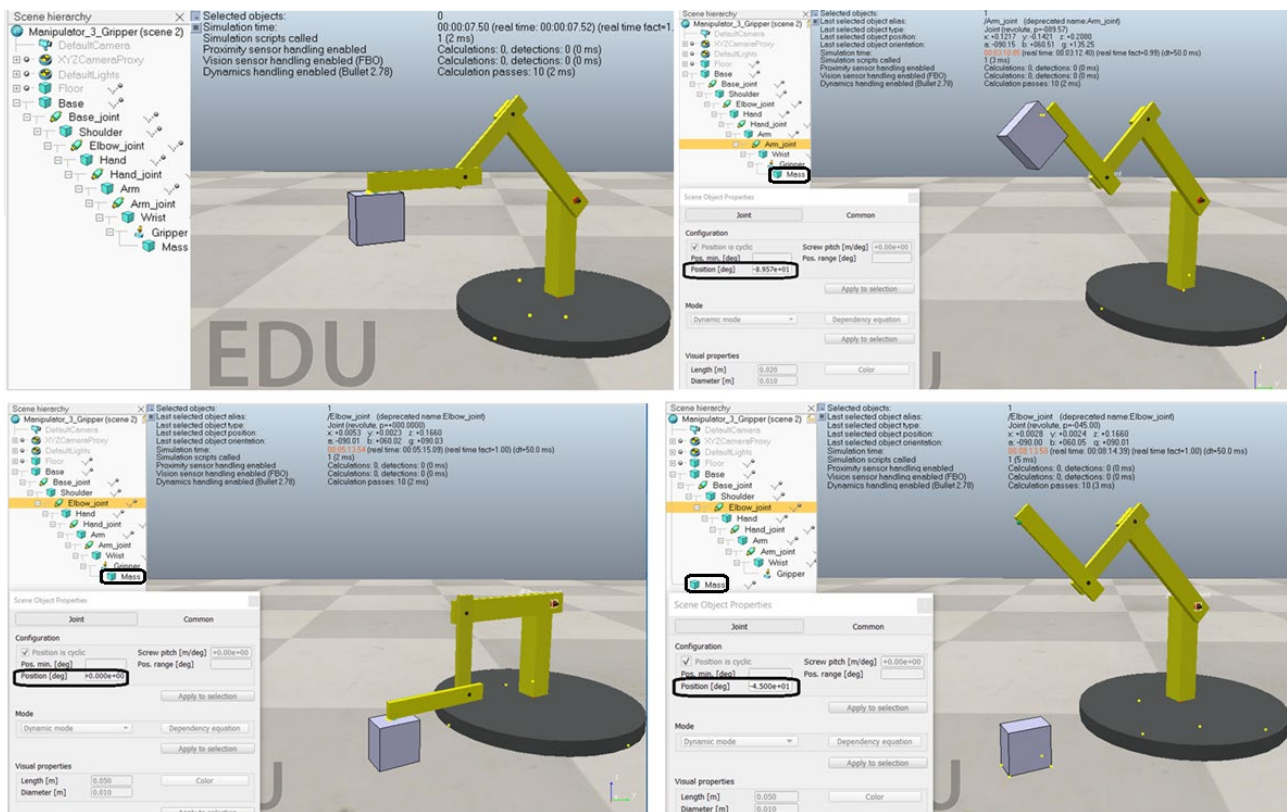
Scene hierarchy
Manipulator_3_Gripper (scene 2)
DefaultCamera
XYZCameraProxy
DefaultLights
Floor
Base
Base_joint
Shoulder
Elbow_joint
Hand
Hand_joint
Arm
Arm_joint
Wrist
Gripper
Mass

Selected objects: 0
Simulation time: 00:00:07.50 (real time: 00:00:07.52) (real time fact=1.
Simulation scripts called 1 (2 ms)
Proximity sensor handling enabled Calculations: 0, detections: 0 (0 ms)
Vision sensor handling enabled (FBO) Calculations: 0, detections: 0 (0 ms)
Dynamics handling enabled (Bullet 2.78) Calculation passes: 10 (2 ms)

EDU

Scene hierarchy
Manipulator_3_Gripper (scene 2)
DefaultCamera
XYZCameraProxy
DefaultLights
Floor
Base
Base_joint
Shoulder
Elbow_joint
Hand
Hand_joint
Arm
Arm_joint
Wrist
Gripper
Mass

Selected objects: 1
Last selected object alias: /Arm_joint (deprecated name:Arm_joint)
Last selected object type: Joint (revolute, p=-089.57)
Last selected object position: x: -0.1217 y: -0.1421 z: +0.2080
Last selected object orientation: a: -090.15 b: +060.51 g: +135.25
Simulation time: 00:03:10.00 (real time: 00:03:12.40) (real time fact=0.99) (dt=50.0 ms)
Simulation scripts called 1 (3 ms)
Proximity sensor handling enabled Calculations: 0, detections: 0 (0 ms)
Vision sensor handling enabled (FBO) Calculations: 0, detections: 0 (0 ms)
Dynamics handling enabled (Bullet 2.78) Calculation passes: 10 (2 ms)

Scene Object Properties
Joint Common
Configuration
Position is cyclic Screw pitch [m/deg] +0.00e+00
Pos. min. [deg] Pos. range [deg]
Position [deg] -8.957e+01
Apply to selection
Mode
Dynamic mode Dependency equation
Apply to selection
Visual properties
Length [m] 0.020 Color
Diameter [m] 0.010

Scene hierarchy
Manipulator_3_Gripper (scene 2)
DefaultCamera
XYZCameraProxy
DefaultLights
Floor
Base
Base_joint
Shoulder
Elbow_joint
Hand
Hand_joint
Arm
Arm_joint
Wrist
Gripper
Mass

Selected objects: 1
Last selected object alias: /Elbow_joint (deprecated name:Elbow_joint)
Last selected object type: Joint (revolute, p=+000.0000)
Last selected object position: x: +0.0053 y: +0.0023 z: +0.1660
Last selected object orientation: a: -090.01 b: +060.02 g: +090.03
Simulation time: 00:05:13.54 (real time: 00:05:15.09) (real time fact=1.00) (dt=50.0 ms)
Simulation scripts called 1 (2 ms)
Proximity sensor handling enabled Calculations: 0, detections: 0 (0 ms)
Vision sensor handling enabled (FBO) Calculations: 0, detections: 0 (0 ms)
Dynamics handling enabled (Bullet 2.78) Calculation passes: 10 (2 ms)

Scene Object Properties
Joint Common
Configuration
Position is cyclic Screw pitch [m/deg] +0.00e+00
Pos. min. [deg] Pos. range [deg]
Position [deg] +0.000e+00
Apply to selection
Mode
Dynamic mode Dependency equation
Apply to selection
Visual properties
Length [m] 0.050 Color
Diameter [m] 0.010

Scene hierarchy
Manipulator_3_Gripper (scene 2)
DefaultCamera
XYZCameraProxy
DefaultLights
Floor
Base
Base_joint
Shoulder
Elbow_joint
Hand
Hand_joint
Arm
Arm_joint
Wrist
Gripper
Mass

Selected objects: 1
Last selected object alias: /Elbow_joint (deprecated name:Elbow_joint)
Last selected object type: Joint (revolute, p=-045.00)
Last selected object position: x: +0.0028 y: +0.0024 z: +0.1660
Last selected object orientation: a: -090.00 b: +060.05 g: +090.01
Simulation time: 00:08:13.50 (real time: 00:08:14.39) (real time fact=1.00) (dt=50.0 ms)
Simulation scripts called 1 (5 ms)
Proximity sensor handling enabled Calculations: 0, detections: 0 (0 ms)
Vision sensor handling enabled (FBO) Calculations: 0, detections: 0 (0 ms)
Dynamics handling enabled (Bullet 2.78) Calculation passes: 10 (3 ms)

Scene Object Properties
Joint Common
Configuration
Position is cyclic Screw pitch [m/deg] +0.00e+00
Pos. min. [deg] Pos. range [deg]
Position [deg] -4.500e+01
Apply to selection
Mode
Dynamic mode Dependency equation
Apply to selection
Visual properties
Length [m] 0.050 Color
Diameter [m] 0.010